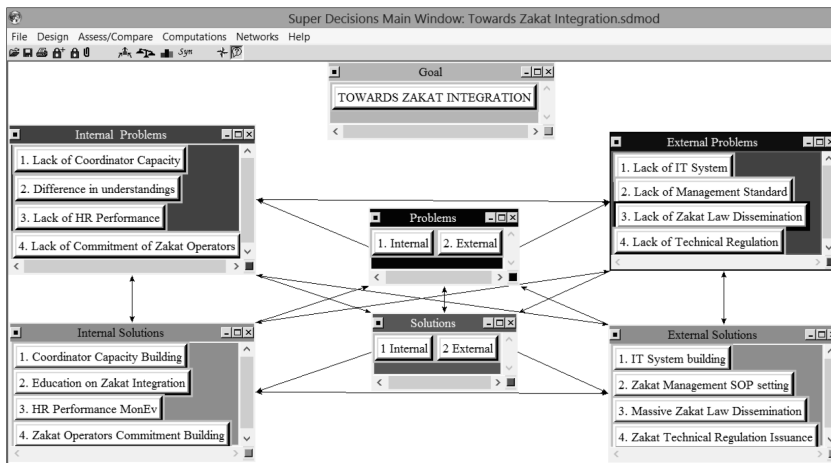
Super Decisions Main Window: Towards Zakat Integration.sdmod

File Design Assess/Compare Computations Networks Help

Syn

Goal
TOWARDS ZAKAT INTEGRATION

Internal Problems
1. Lack of Coordinator Capacity
2. Difference in understandings
3. Lack of HR Performance
4. Lack of Commitment of Zakat Operators

External Problems
1. Lack of IT System
2. Lack of Management Standard
3. Lack of Zakat Law Dissemination
4. Lack of Technical Regulation

Problems
1. Internal
2. External

Solutions
1 Internal
2 External

Internal Solutions
1. Coordinator Capacity Building
2. Education on Zakat Integration
3. HR Performance MonEv
4. Zakat Operators Commitment Building

External Solutions
1. IT System building
2. Zakat Management SOP setting
3. Massive Zakat Law Dissemination
4. Zakat Technical Regulation Issuance